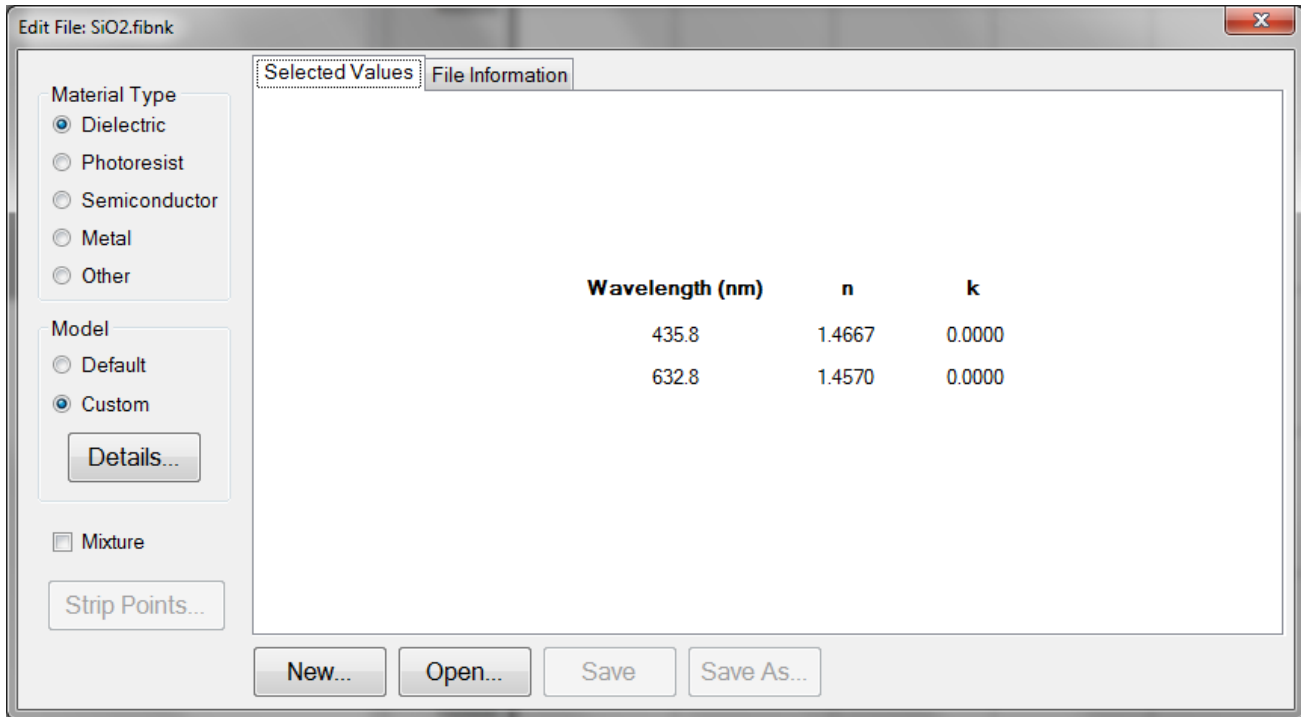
Edit File: SiO2.fibnk

Material Type
Dielectric
Photoresist
Semiconductor
Metal
Other

Model
Default
Custom
Details...

Mixture

Strip Points...

Selected Values | File Information

| Wavelength (nm) | n | k |
|---|---|---|
| 435.8 | 1.4667 | 0.0000 |
| 632.8 | 1.4570 | 0.0000 |

New... Open... Save Save As...